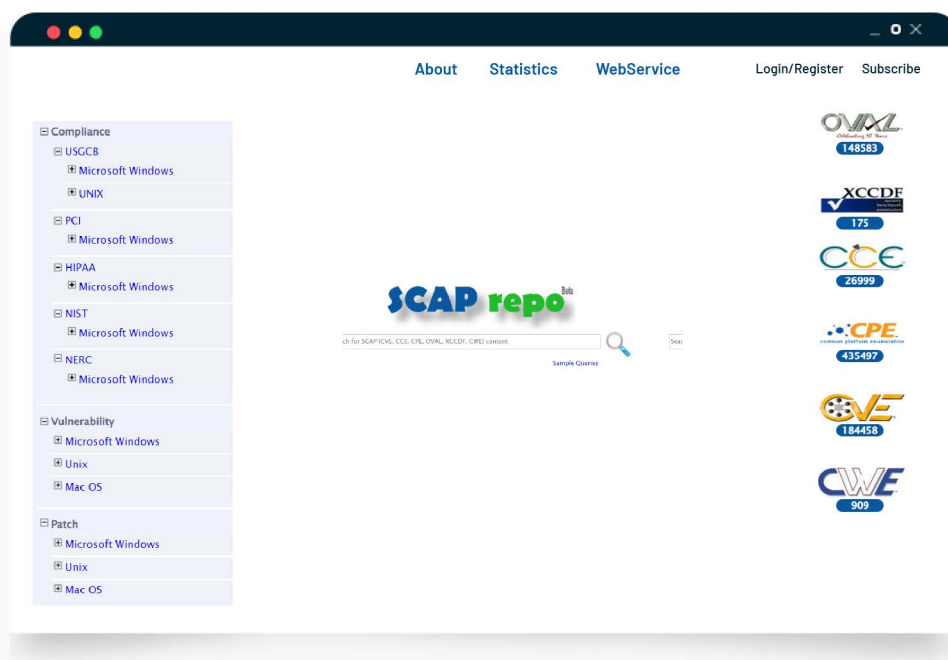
About Statistics WebService Login/Register Subscribe

⊟ Compliance
⊟ USGCB
⊞ Microsoft Windows
⊞ UNIX
⊟ PCI
⊞ Microsoft Windows
⊟ HIPAA
⊞ Microsoft Windows
⊟ NIST
⊞ Microsoft Windows
⊟ NERC
⊞ Microsoft Windows

⊟ Vulnerability
⊞ Microsoft Windows
⊞ Unix
⊞ Mac OS

⊟ Patch
⊞ Microsoft Windows
⊞ Unix
⊞ Mac OS

SCAP repo Beta

ch for SCAP (CVE, CCE, CPE, OVAL, XCCDF, CWE) content

Sear

Sample Queries

OVAL
Celebrating 10 Years
148583

XCCDF
175

CCE
26999

CPE
common platform enumeration
435497

CVE
184458

CWE
909